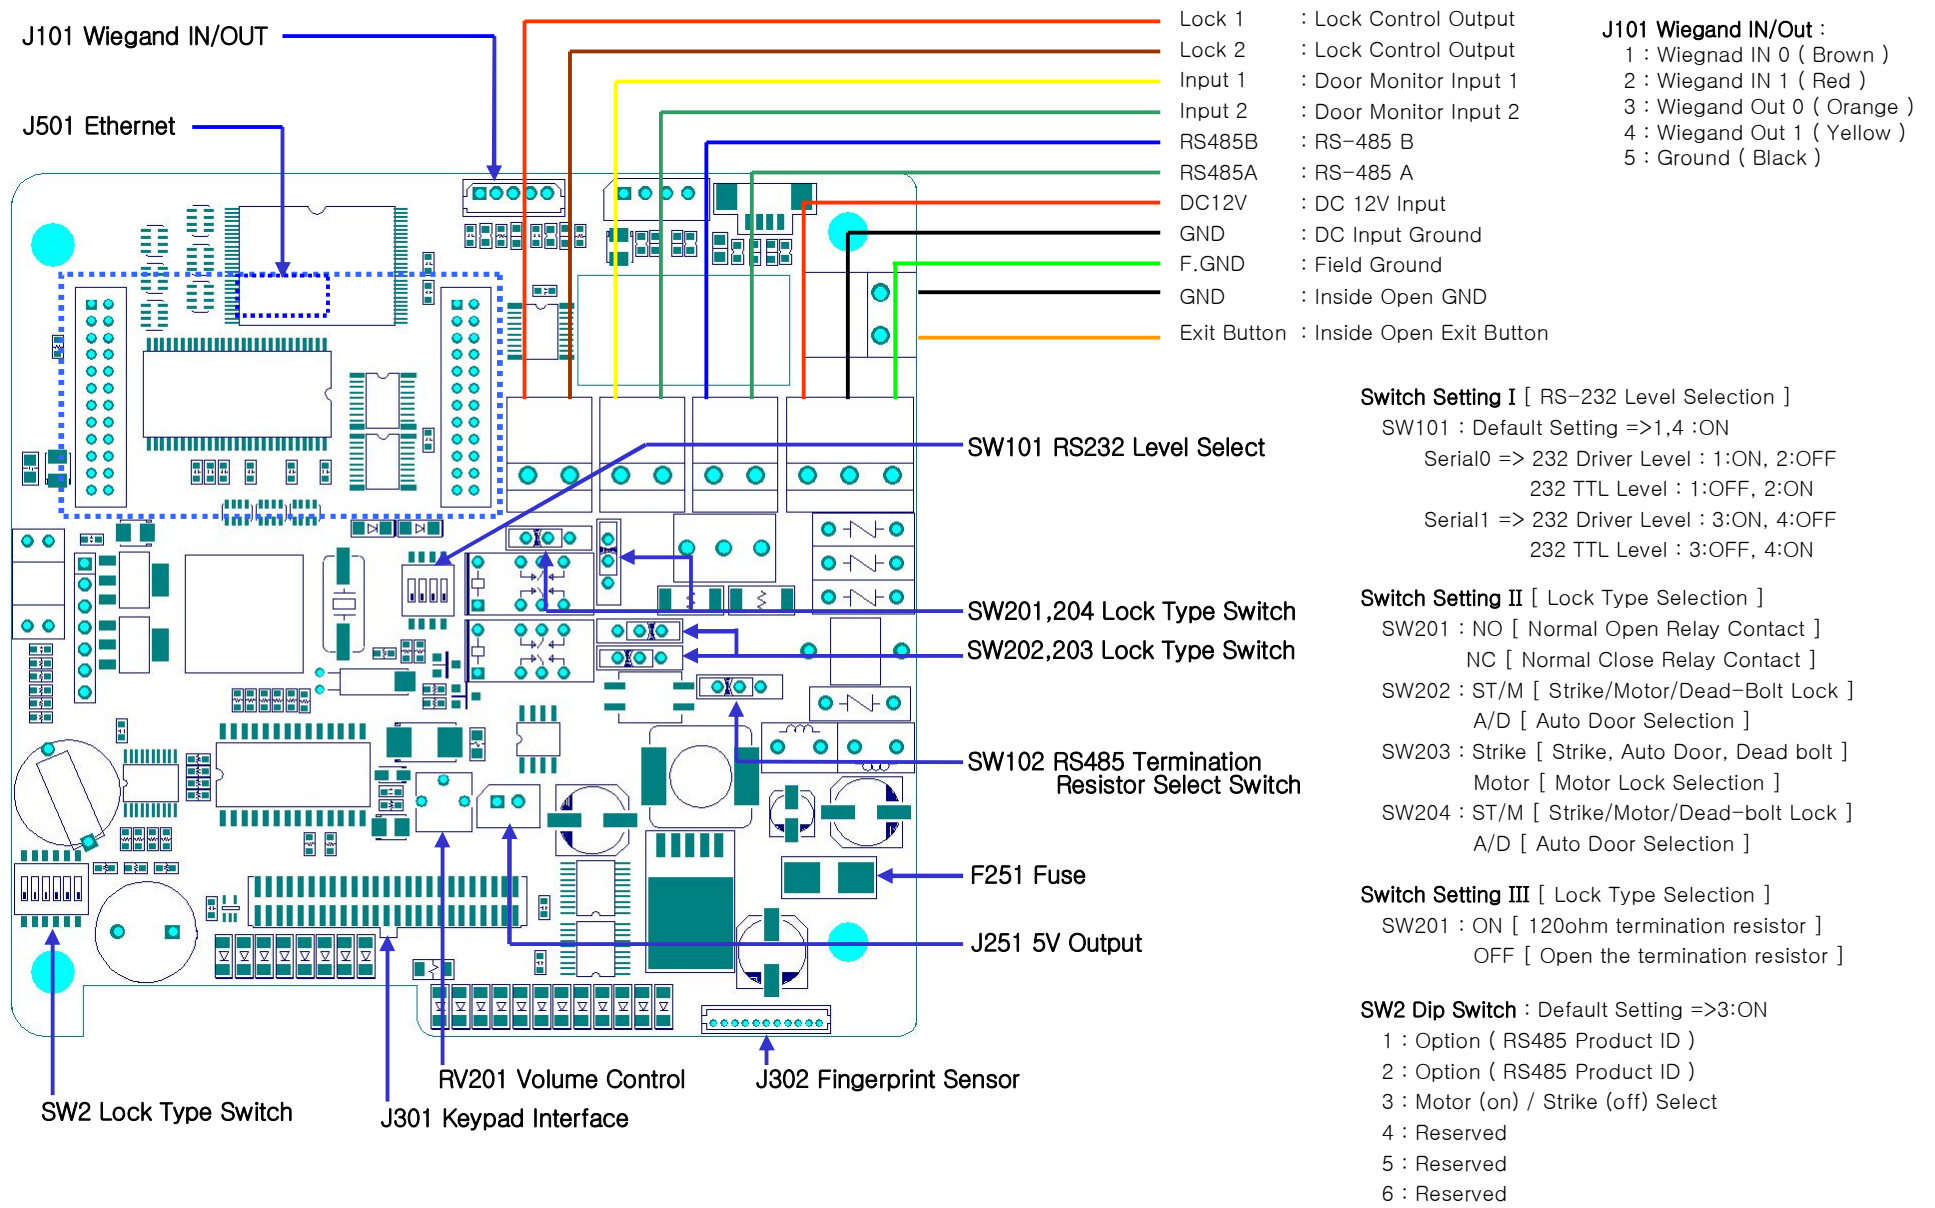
J101 Wiegand IN/OUT

J501 Ethernet

Lock 1 : Lock Control Output
Lock 2 : Lock Control Output
Input 1 : Door Monitor Input 1
Input 2 : Door Monitor Input 2
RS485B : RS-485 B
RS485A : RS-485 A
DC12V : DC 12V Input
GND : DC Input Ground
F.GND : Field Ground
GND : Inside Open GND
Exit Button : Inside Open Exit Button

J101 Wiegand IN/Out :
1 : Wiegnad IN 0 ( Brown )
2 : Wiegand IN 1 ( Red )
3 : Wiegand Out 0 ( Orange )
4 : Wiegand Out 1 ( Yellow )
5 : Ground ( Black )

SW101 RS232 Level Select

SW201,204 Lock Type Switch

SW202,203 Lock Type Switch

SW102 RS485 Termination Resistor Select Switch

F251 Fuse

J251 5V Output

SW2 Lock Type Switch

J301 Keypad Interface

RV201 Volume Control

J302 Fingerprint Sensor

Switch Setting I [ RS-232 Level Selection ]
SW101 : Default Setting =>1,4 :ON
Serial0 => 232 Driver Level : 1:ON, 2:OFF
232 TTL Level : 1:OFF, 2:ON
Serial1 => 232 Driver Level : 3:ON, 4:OFF
232 TTL Level : 3:OFF, 4:ON

Switch Setting II [ Lock Type Selection ]
SW201 : NO [ Normal Open Relay Contact ]
NC [ Normal Close Relay Contact ]
SW202 : ST/M [ Strike/Motor/Dead-Bolt Lock ]
A/D [ Auto Door Selection ]
SW203 : Strike [ Strike, Auto Door, Dead bolt ]
Motor [ Motor Lock Selection ]
SW204 : ST/M [ Strike/Motor/Dead-bolt Lock ]
A/D [ Auto Door Selection ]

Switch Setting III [ Lock Type Selection ]
SW201 : ON [ 120ohm termination resistor ]
OFF [ Open the termination resistor ]

SW2 Dip Switch : Default Setting =>3:ON
1 : Option ( RS485 Product ID )
2 : Option ( RS485 Product ID )
3 : Motor (on) / Strike (off) Select
4 : Reserved
5 : Reserved
6 : Reserved